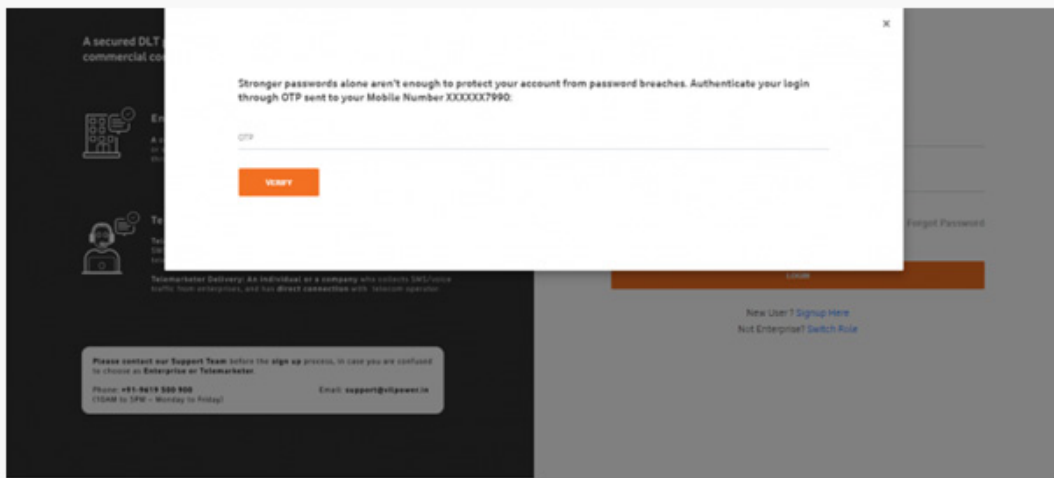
A secured DLT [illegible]
commercial co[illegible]

×

Stronger passwords alone aren't enough to protect your account from password breaches. Authenticate your login through OTP sent to your Mobile Number XXXXXX7990:

OTP

VERIFY

En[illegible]

Te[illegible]

Telemarketer Delivery: An individual or a company who collects SMS/voice traffic from enterprises, and has direct connection with telecom operator

Forgot Password

LOGIN

New User? Signup Here
Not Enterprise? Switch Role

Please contact our Support Team before the sign up process, in case you are confused to choose as Enterprise or Telemarketer.

Phone: +91-9619 500 900
(10AM to 5PM – Monday to Friday)

Email: support@vilpower.in